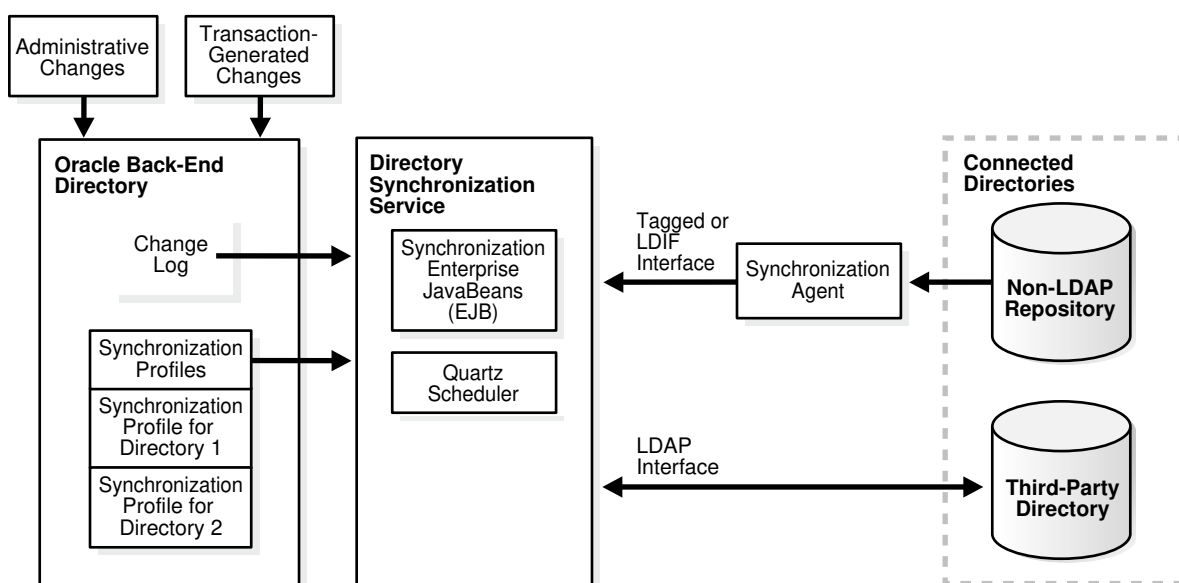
Administrative Changes

Transaction-Generated Changes

Oracle Back-End Directory

Change Log

Synchronization Profiles

Synchronization Profile for Directory 1

Synchronization Profile for Directory 2

Directory Synchronization Service

Synchronization Enterprise JavaBeans (EJB)

Quartz Scheduler

Tagged or LDIF Interface

Synchronization Agent

LDAP Interface

Connected Directories

Non-LDAP Repository

Third-Party Directory